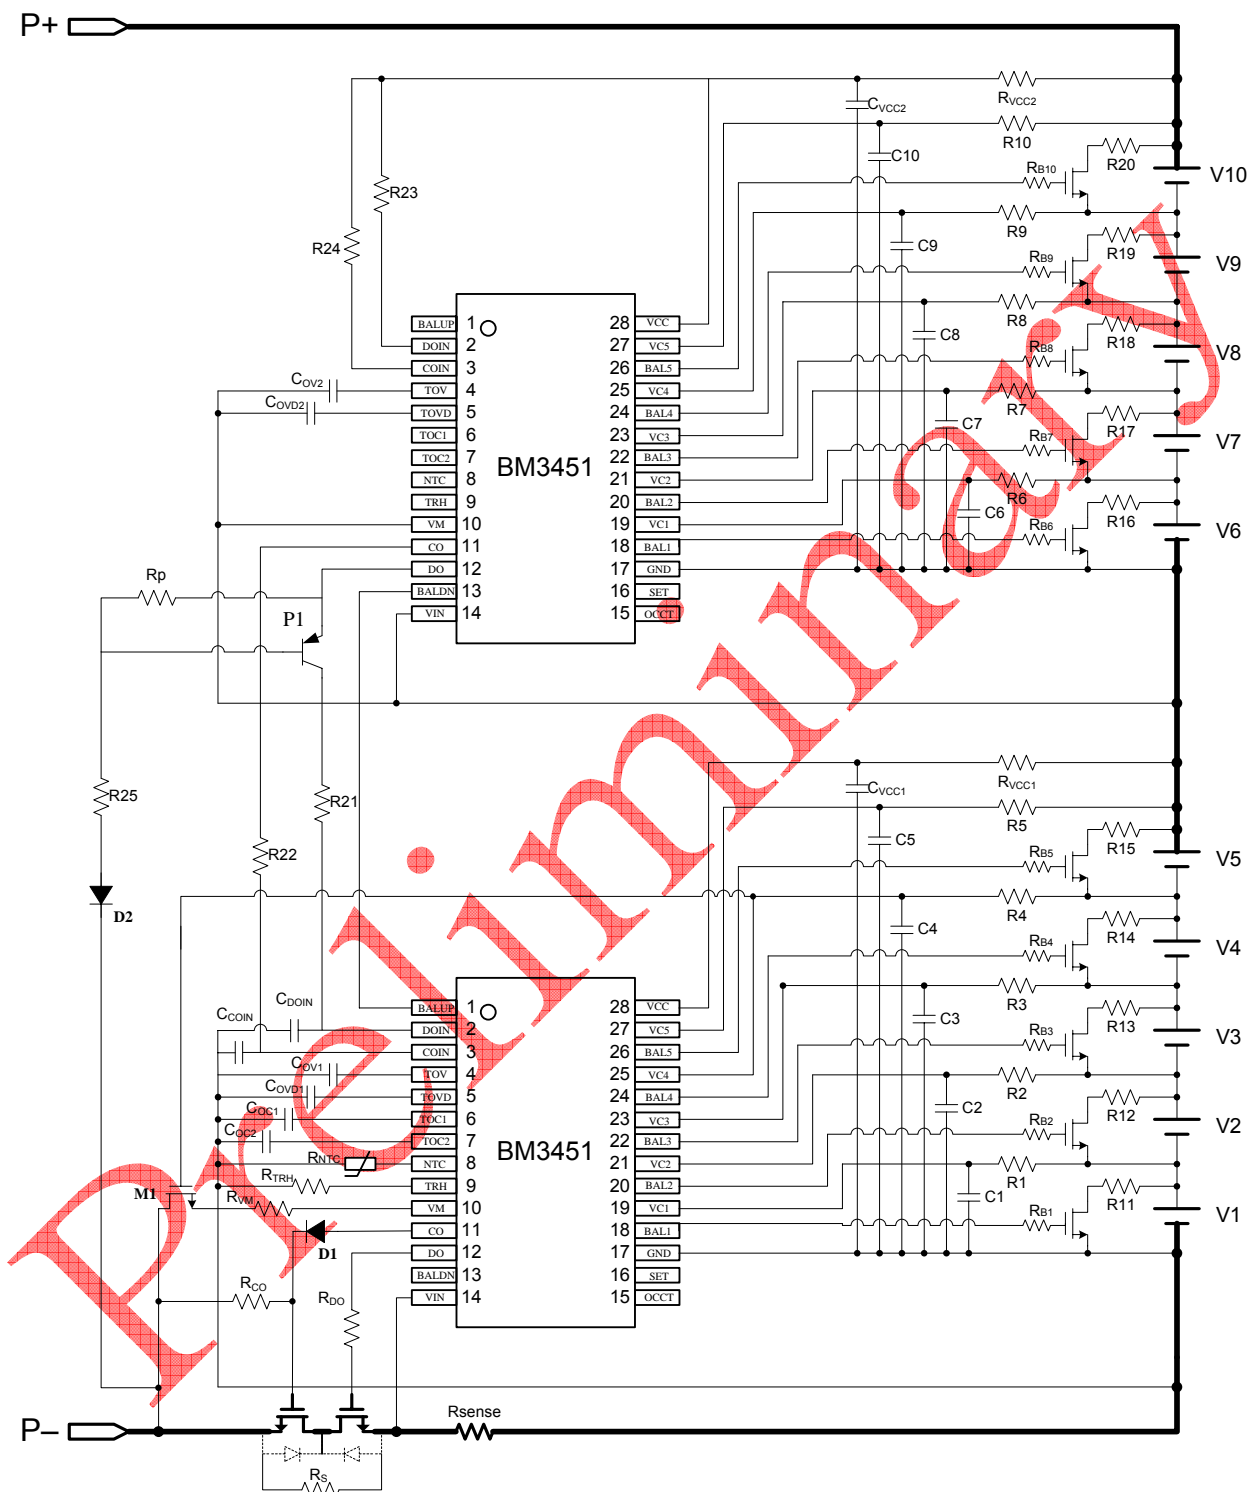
P+

P−

Preliminary

BM3451

BALUP 1 28 VCC
DOIN 2 27 VC5
COIN 3 26 BAL5
TOV 4 25 VC4
TOVD 5 24 BAL4
TOC1 6 23 VC3
TOC2 7 22 BAL3
NTC 8 21 VC2
TRH 9 20 BAL2
VM 10 19 VC1
CO 11 18 BAL1
DO 12 17 GND
BALDN 13 16 SET
VIN 14 15 OCCT

BM3451

BALUP 1 28 VCC
DOIN 2 27 VC5
COIN 3 26 BAL5
TOV 4 25 VC4
TOVD 5 24 BAL4
TOC1 6 23 VC3
TOC2 7 22 BAL3
NTC 8 21 VC2
TRH 9 20 BAL2
VM 10 19 VC1
CO 11 18 BAL1
DO 12 17 GND
BALDN 13 16 SET
VIN 14 15 OCCT

R24 R23 $C_{OV2}$ $C_{OVD2}$ Rp P1 R25 D2 R21 R22 $C_{COIN}$ $C_{DOIN}$ $C_{OV1}$ $C_{OVD1}$ $C_{OC1}$ $C_{OC2}$ $R_{NTC}$ $R_{TRH}$ $R_{VM}$ M1 D1 $R_{CO}$ $R_{DO}$ Rsense $R_S$

$C_{VCC2}$ $R_{VCC2}$ R10 C10 $R_{B10}$ R20 V10 R9 C9 $R_{B9}$ R19 V9 R8 C8 $R_{B8}$ R18 V8 R7 C7 $R_{B7}$ R17 V7 R6 C6 $R_{B6}$ R16 V6

$C_{VCC1}$ $R_{VCC1}$ R5 C5 $R_{B5}$ R15 V5 R4 C4 $R_{B4}$ R14 V4 R3 C3 $R_{B3}$ R13 V3 R2 C2 $R_{B2}$ R12 V2 R1 C1 $R_{B1}$ R11 V1